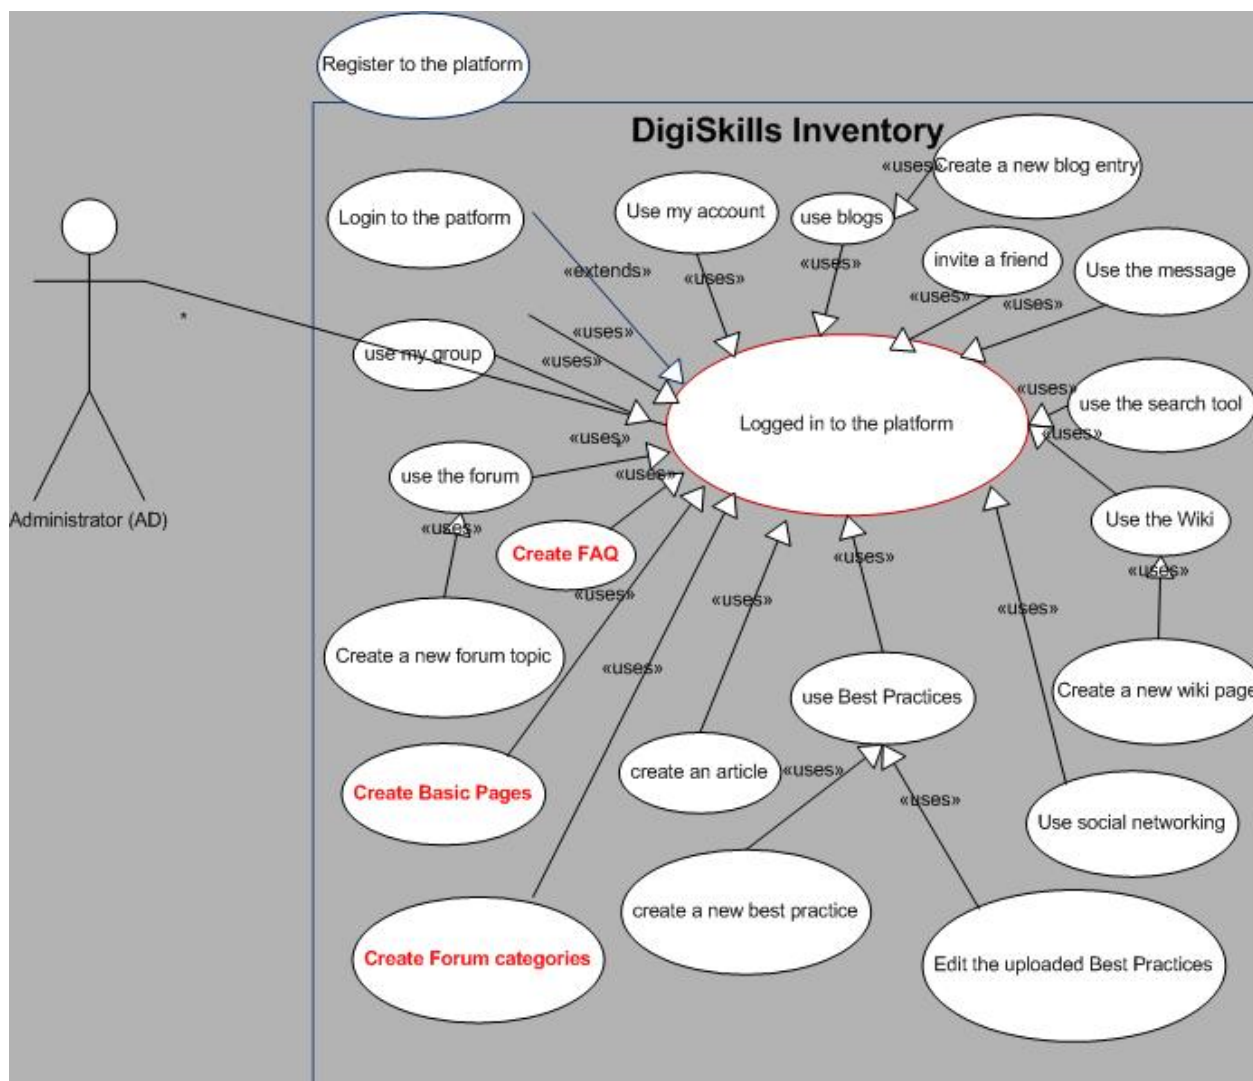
Register to the platform

DigiSkills Inventory

Administrator (AD)

*

Login to the patform

«extends»

Use my account

«uses»

use blogs

«uses»

«uses»

Create a new blog entry

invite a friend

«uses»

Use the message

«uses»

«uses»

use my group

«uses»

Logged in to the platform

«uses»

use the search tool

«uses»

«uses»

use the forum

«uses»

«uses»

Create FAQ

«uses»

Use the Wiki

«uses»

Create a new forum topic

«uses»

«uses»

«uses»

«uses»

Create a new wiki page

use Best Practices

Create Basic Pages

create an article

«uses»

«uses»

Use social networking

create a new best practice

Create Forum categories

Edit the uploaded Best Practices